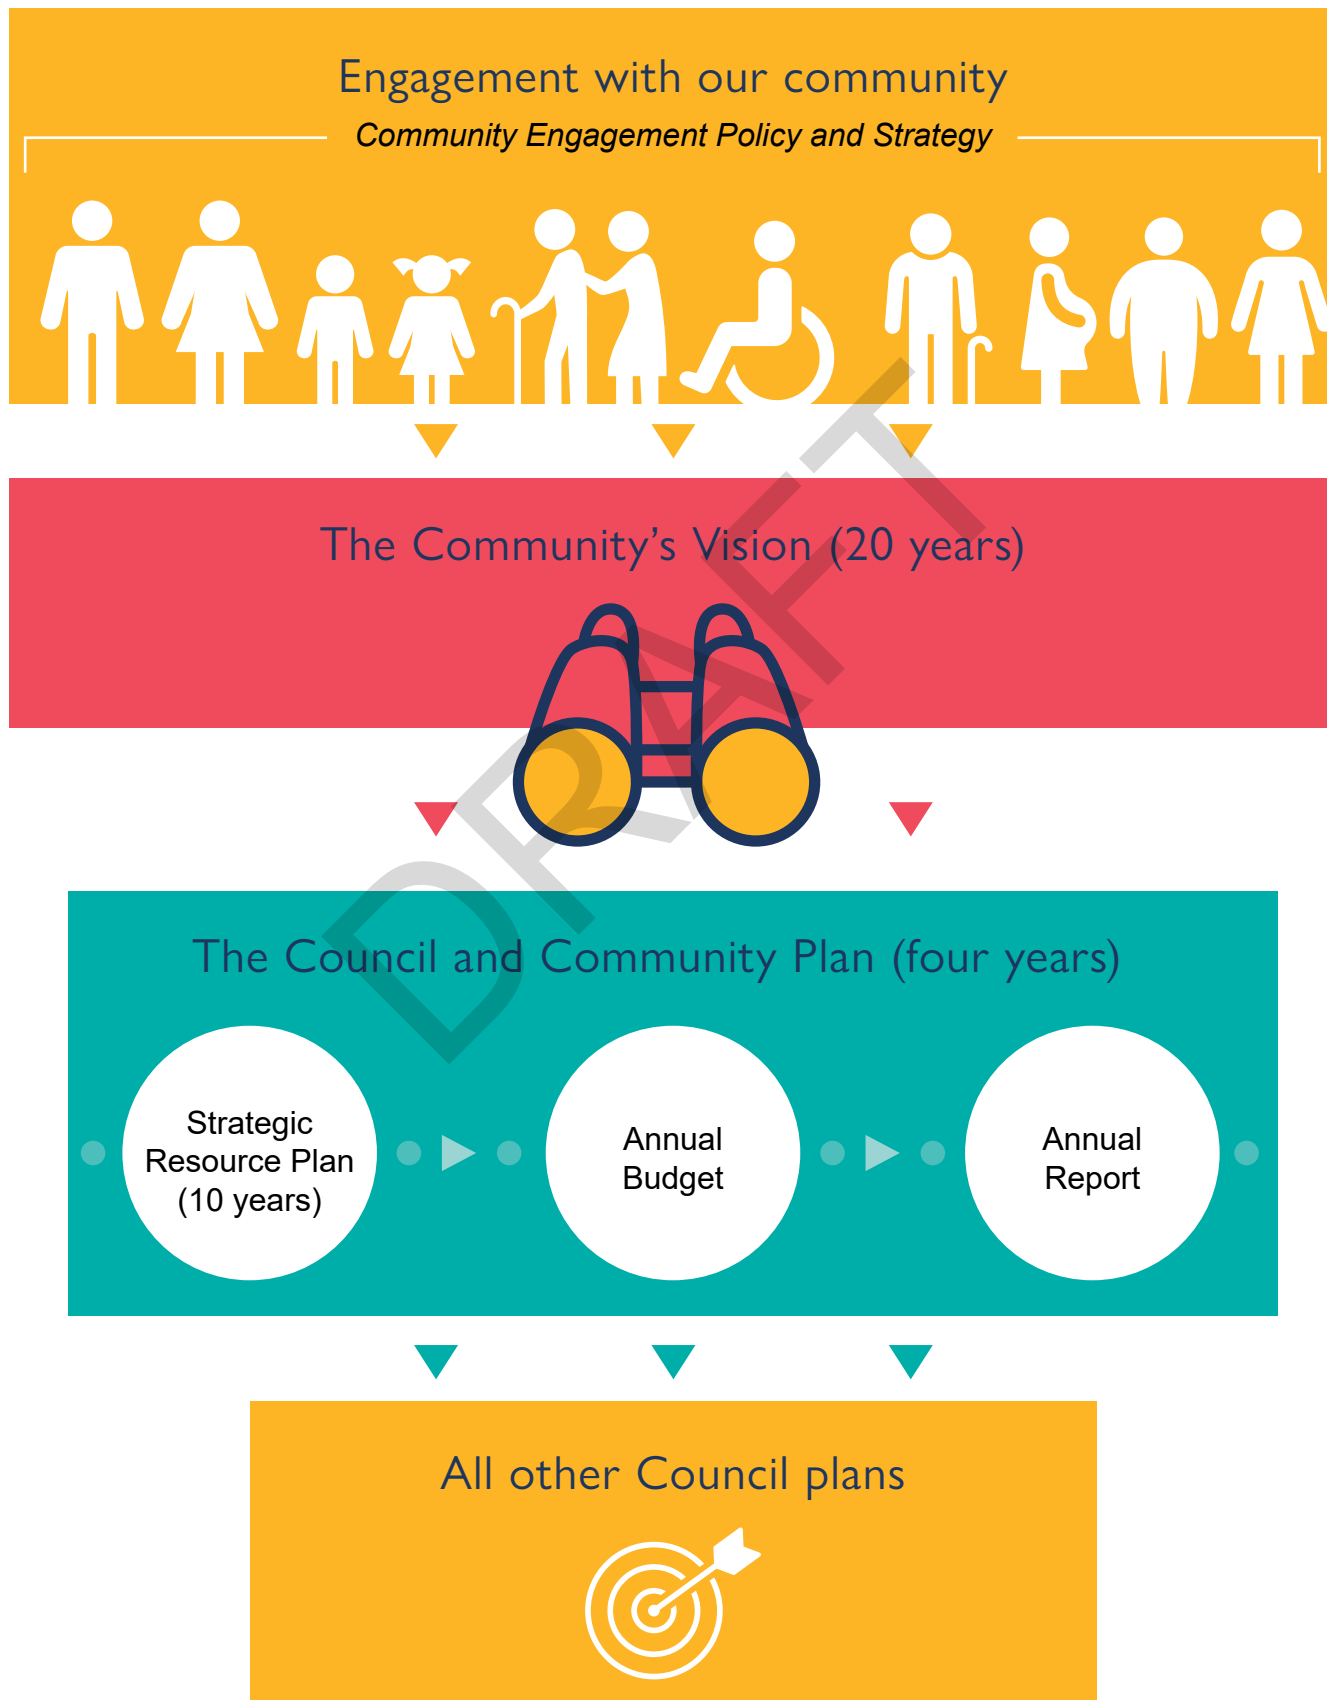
Engagement with our community

Community Engagement Policy and Strategy

The Community's Vision (20 years)

DRAFT

The Council and Community Plan (four years)

Strategic Resource Plan (10 years)

Annual Budget

Annual Report

All other Council plans